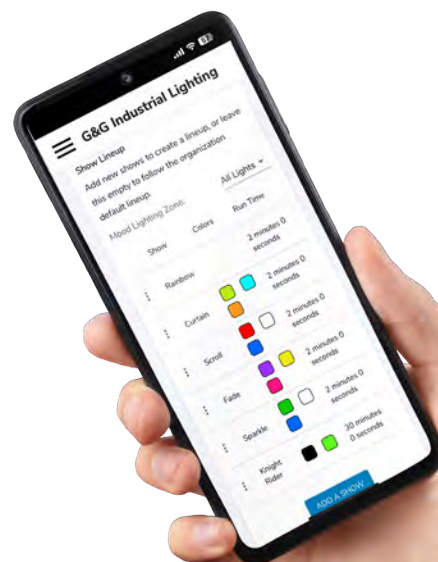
G&G Industrial Lighting

Show Lineup

Add new shows to create a lineup, or leave this empty to follow the organization default lineup.

Mood Lighting Zone: All Lights ▾

| | Show | Colors | Run Time |
|---|---|---|---|
| ⋮ | Rainbow | | 2 minutes 0 seconds |
| ⋮ | Curtain | | 2 minutes 0 seconds |
| ⋮ | Scroll | | 2 minutes 0 seconds |
| ⋮ | Fade | | 2 minutes 0 seconds |
| ⋮ | Sparkle | | 2 minutes 0 seconds |
| ⋮ | Knight Rider | | 30 minutes 0 seconds |

ADD A SHOW